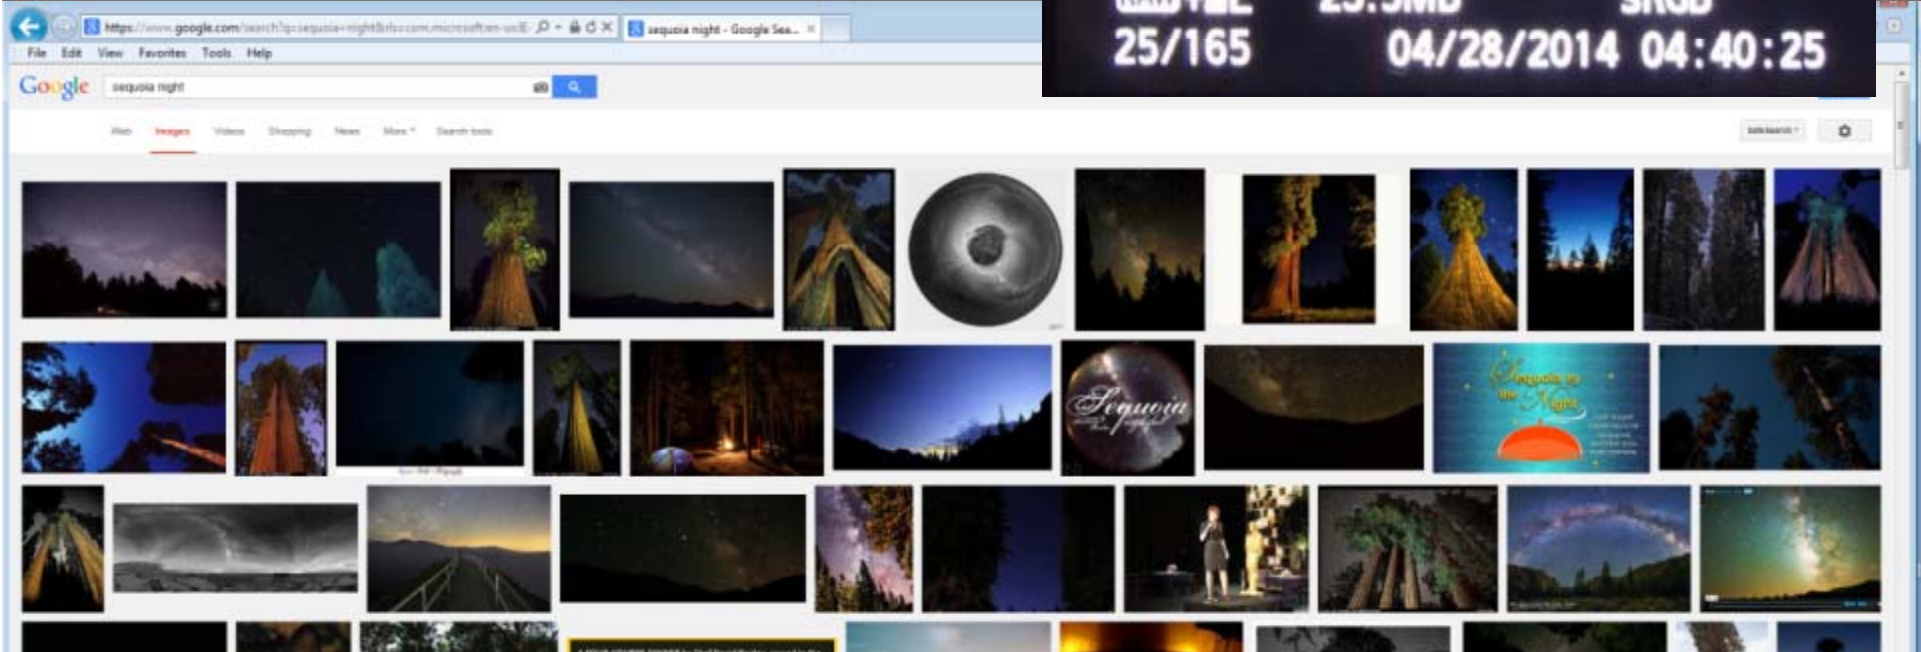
https://www.google.com/search?q=sequoia+night&rls=com.microsoft:en-us:IE-
sequoia night - Google Sea...
File Edit View Favorites Tools Help

25/165 04/28/2014 04:40:25

Google
sequoia night

Web Images Videos Shopping News More Search tools

SafeSearch

Sequoia

Sequoia in the Night